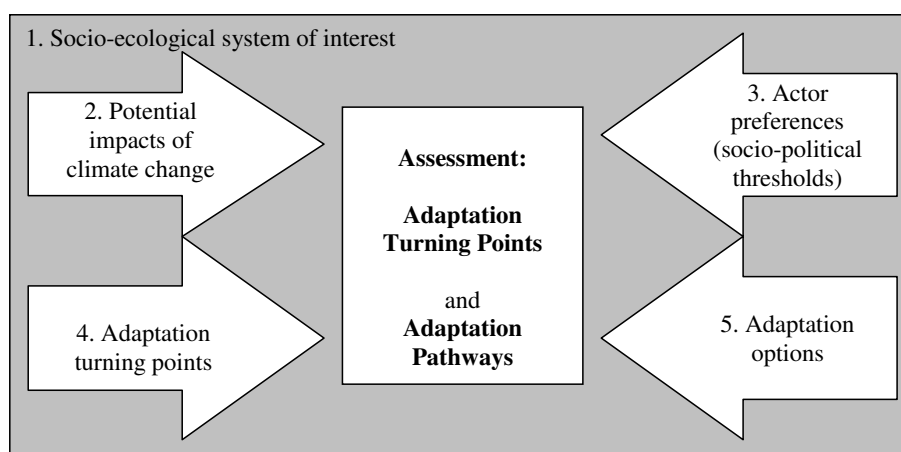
1. Socio-ecological system of interest

2. Potential impacts of climate change

3. Actor preferences (socio-political thresholds)

**Assessment:**

**Adaptation Turning Points**

and

**Adaptation Pathways**

4. Adaptation turning points

5. Adaptation options